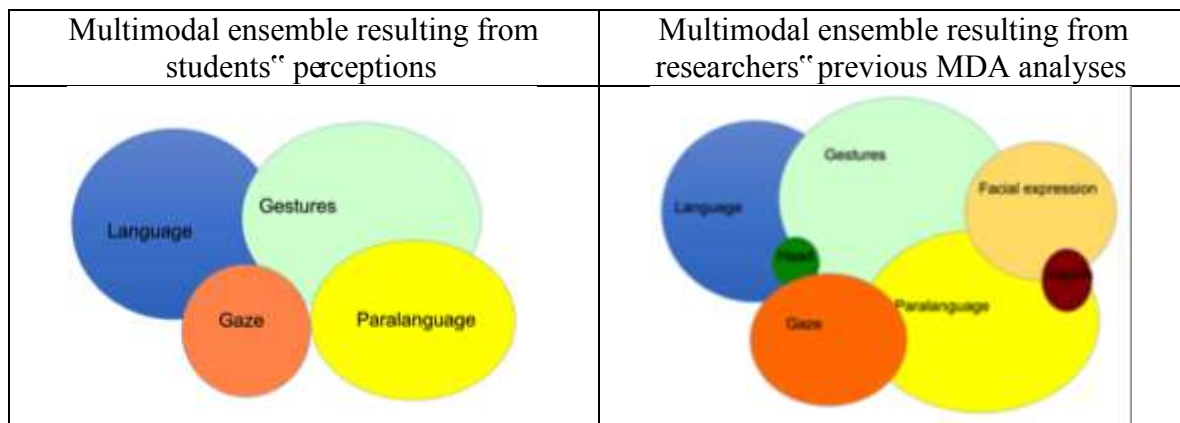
| Multimodal ensemble resulting from students‟ perceptions | Multimodal ensemble resulting from researchers‟ previous MDA analyses |
|---|---|
| Language<br>Gestures<br>Gaze<br>Paralanguage | Language<br>Gestures<br>Facial expression<br>Head<br>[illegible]<br>Paralanguage<br>Gaze |